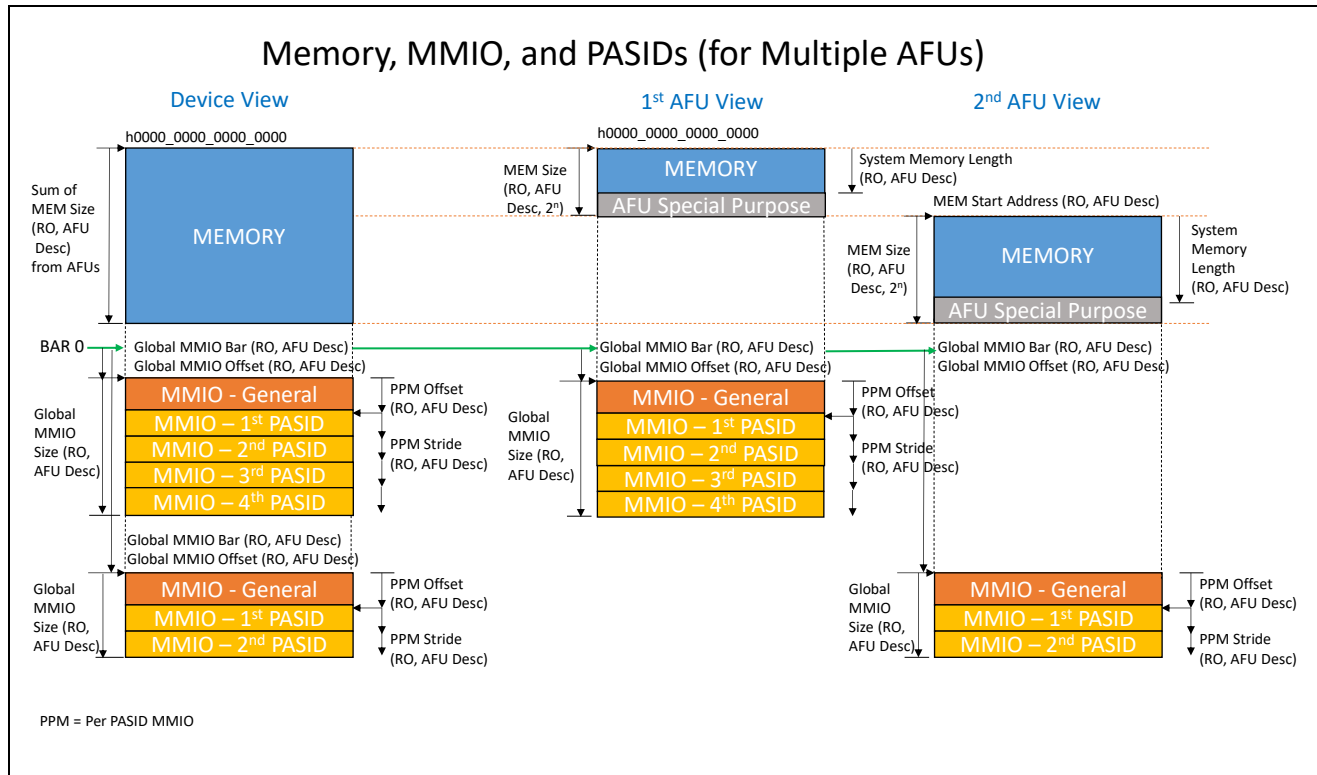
Memory, MMIO, and PASIDs (for Multiple AFUs)

Device View

1st AFU View

2nd AFU View

h0000_0000_0000_0000

Sum of MEM Size (RO, AFU Desc) from AFUs

MEMORY

BAR 0

Global MMIO Bar (RO, AFU Desc)
Global MMIO Offset (RO, AFU Desc)

Global MMIO Size (RO, AFU Desc)

MMIO - General
MMIO – 1st PASID
MMIO – 2nd PASID
MMIO – 3rd PASID
MMIO – 4th PASID

PPM Offset (RO, AFU Desc)
PPM Stride (RO, AFU Desc)

Global MMIO Bar (RO, AFU Desc)
Global MMIO Offset (RO, AFU Desc)

Global MMIO Size (RO, AFU Desc)

MMIO - General
MMIO – 1st PASID
MMIO – 2nd PASID

PPM Offset (RO, AFU Desc)
PPM Stride (RO, AFU Desc)

h0000_0000_0000_0000

MEM Size (RO, AFU Desc, $2^n$)

MEMORY
AFU Special Purpose

System Memory Length (RO, AFU Desc)

Global MMIO Bar (RO, AFU Desc)
Global MMIO Offset (RO, AFU Desc)

Global MMIO Size (RO, AFU Desc)

MMIO - General
MMIO – 1st PASID
MMIO – 2nd PASID
MMIO – 3rd PASID
MMIO – 4th PASID

PPM Offset (RO, AFU Desc)
PPM Stride (RO, AFU Desc)

MEM Start Address (RO, AFU Desc)

MEM Size (RO, AFU Desc, $2^n$)

MEMORY
AFU Special Purpose

System Memory Length (RO, AFU Desc)

Global MMIO Bar (RO, AFU Desc)
Global MMIO Offset (RO, AFU Desc)

Global MMIO Size (RO, AFU Desc)

MMIO - General
MMIO – 1st PASID
MMIO – 2nd PASID

PPM Offset (RO, AFU Desc)
PPM Stride (RO, AFU Desc)

PPM = Per PASID MMIO